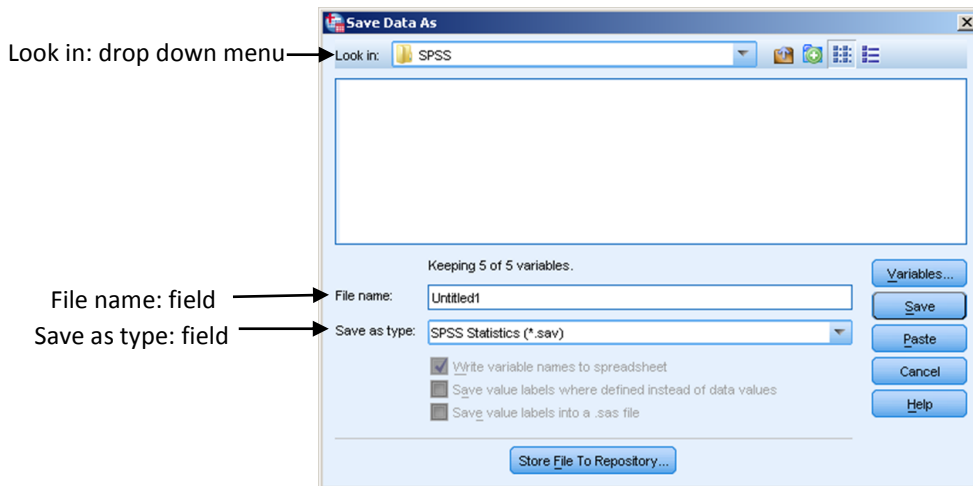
Save Data As

Look in: drop down menu

Look in: SPSS

Keeping 5 of 5 variables.

File name: field

Save as type: field

File name: Untitled1

Save as type: SPSS Statistics (*.sav)

Write variable names to spreadsheet

Save value labels where defined instead of data values

Save value labels into a .sas file

Variables...

Save

Paste

Cancel

Help

Store File To Repository...